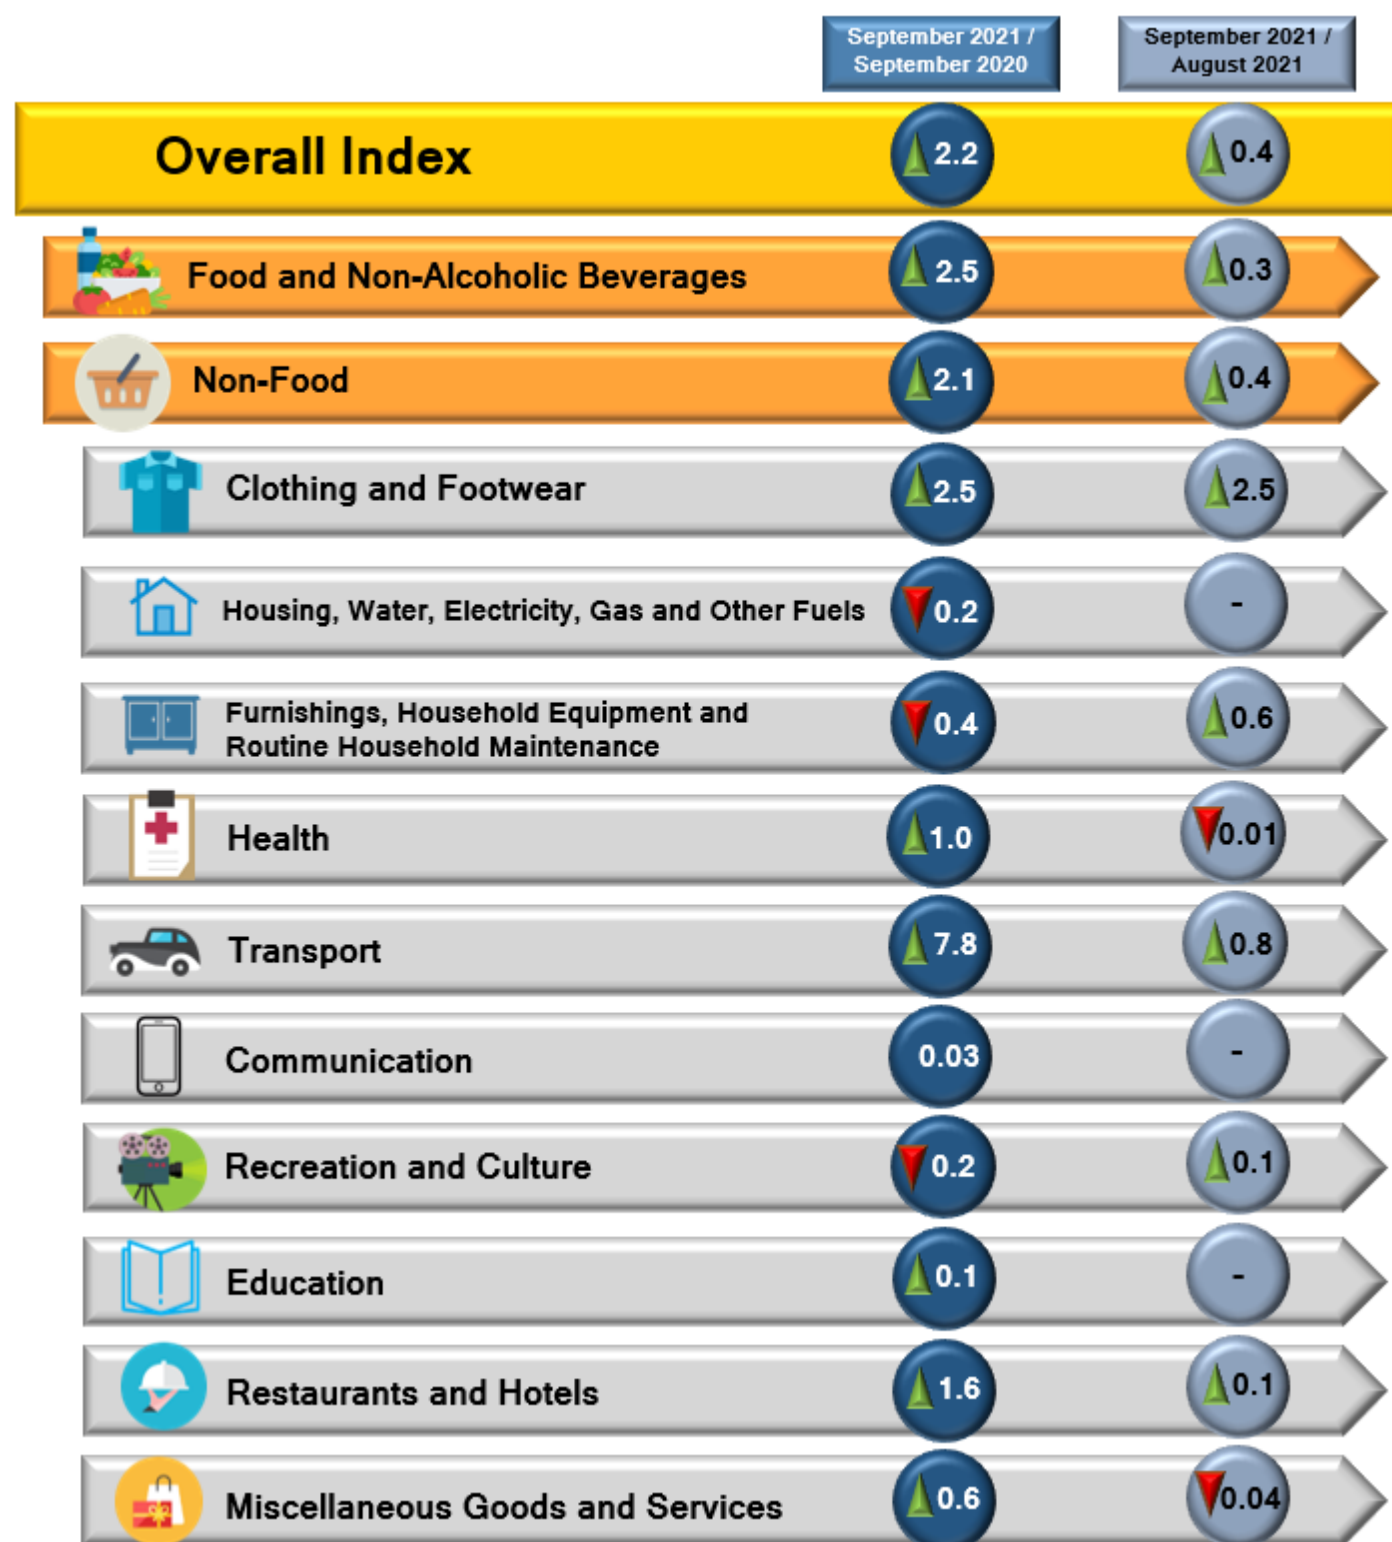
| | September 2021 / September 2020 | September 2021 / August 2021 |
|---|---|---|
| Overall Index | 2.2 | 0.4 |
| Food and Non-Alcoholic Beverages | 2.5 | 0.3 |
| Non-Food | 2.1 | 0.4 |
| Clothing and Footwear | 2.5 | 2.5 |
| Housing, Water, Electricity, Gas and Other Fuels | 0.2 | - |
| Furnishings, Household Equipment and Routine Household Maintenance | 0.4 | 0.6 |
| Health | 1.0 | 0.01 |
| Transport | 7.8 | 0.8 |
| Communication | 0.03 | - |
| Recreation and Culture | 0.2 | 0.1 |
| Education | 0.1 | - |
| Restaurants and Hotels | 1.6 | 0.1 |
| Miscellaneous Goods and Services | 0.6 | 0.04 |